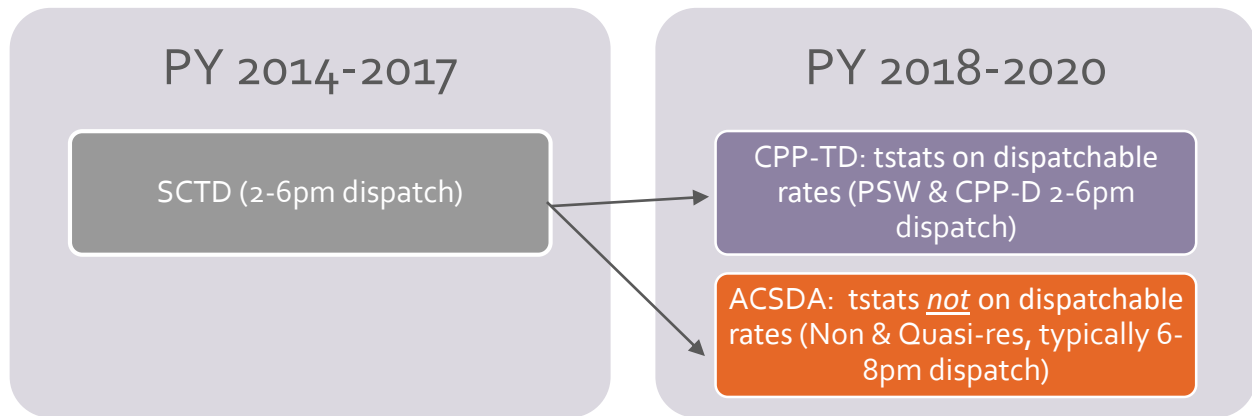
PY 2014-2017

SCTD (2-6pm dispatch)

PY 2018-2020

CPP-TD: tstats on dispatchable rates (PSW & CPP-D 2-6pm dispatch)

ACSDA: tstats *not* on dispatchable rates (Non & Quasi-res, typically 6-8pm dispatch)